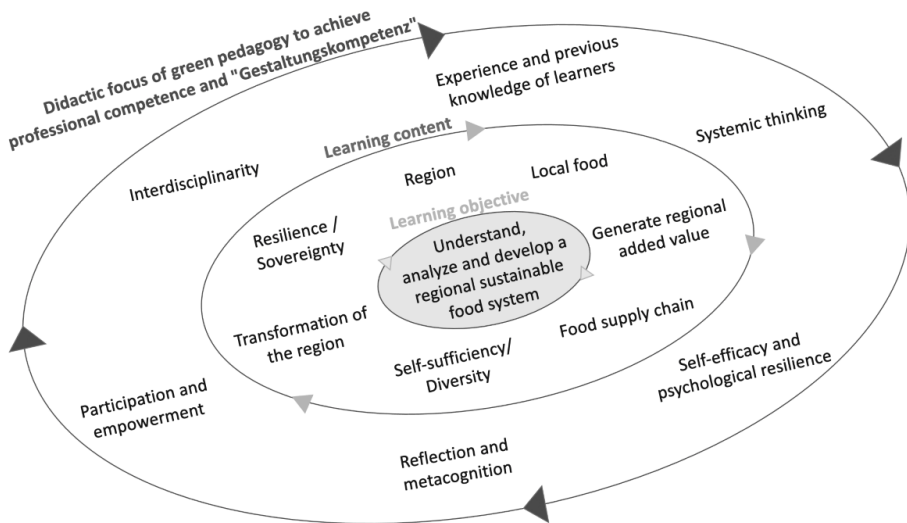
Didactic focus of green pedagogy to achieve professional competence and "Gestaltungskompetenz"

Experience and previous knowledge of learners

Systemic thinking

Interdisciplinarity

Learning content

Region

Local food

Learning objective

Resilience / Sovereignty

Understand, analyze and develop a regional sustainable food system

Generate regional added value

Transformation of the region

Food supply chain

Self-sufficiency/ Diversity

Self-efficacy and psychological resilience

Participation and empowerment

Reflection and metacognition